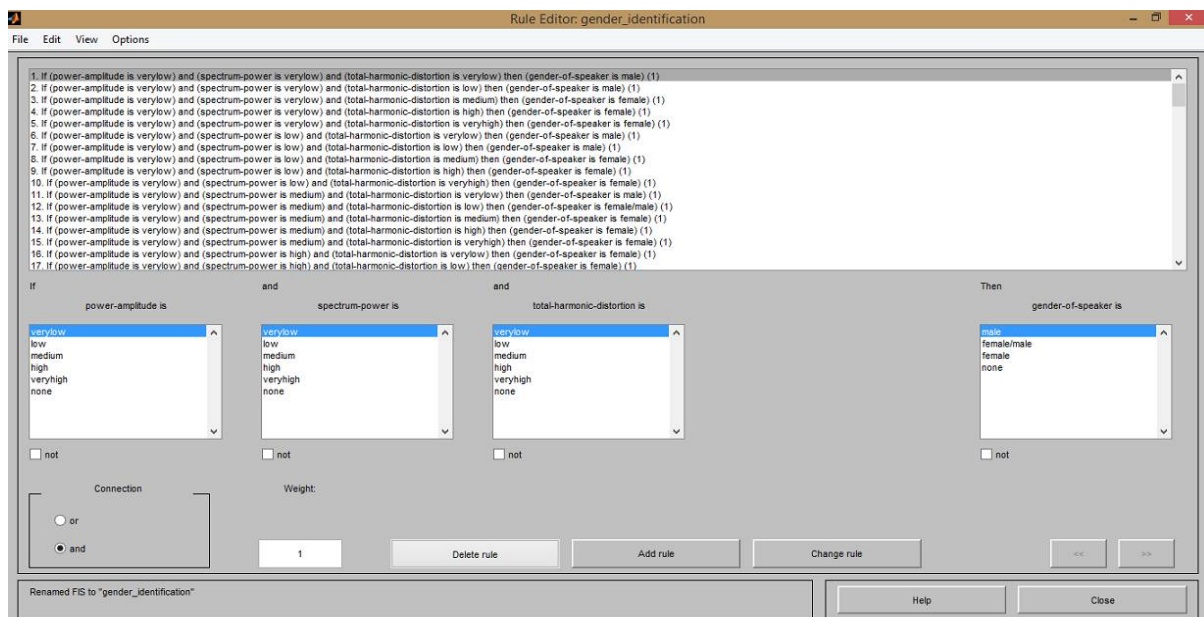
Rule Editor: gender_identification

File Edit View Options

1. If (power-amplitude is verylow) and (spectrum-power is verylow) and (total-harmonic-distortion is verylow) then (gender-of-speaker is male) (1)
2. If (power-amplitude is verylow) and (spectrum-power is verylow) and (total-harmonic-distortion is low) then (gender-of-speaker is male) (1)
3. If (power-amplitude is verylow) and (spectrum-power is verylow) and (total-harmonic-distortion is medium) then (gender-of-speaker is female) (1)
4. If (power-amplitude is verylow) and (spectrum-power is verylow) and (total-harmonic-distortion is high) then (gender-of-speaker is female) (1)
5. If (power-amplitude is verylow) and (spectrum-power is verylow) and (total-harmonic-distortion is veryhigh) then (gender-of-speaker is female) (1)
6. If (power-amplitude is verylow) and (spectrum-power is low) and (total-harmonic-distortion is verylow) then (gender-of-speaker is male) (1)
7. If (power-amplitude is verylow) and (spectrum-power is low) and (total-harmonic-distortion is low) then (gender-of-speaker is male) (1)
8. If (power-amplitude is verylow) and (spectrum-power is low) and (total-harmonic-distortion is medium) then (gender-of-speaker is female) (1)
9. If (power-amplitude is verylow) and (spectrum-power is low) and (total-harmonic-distortion is high) then (gender-of-speaker is female) (1)
10. If (power-amplitude is verylow) and (spectrum-power is low) and (total-harmonic-distortion is veryhigh) then (gender-of-speaker is female) (1)
11. If (power-amplitude is verylow) and (spectrum-power is medium) and (total-harmonic-distortion is verylow) then (gender-of-speaker is male) (1)
12. If (power-amplitude is verylow) and (spectrum-power is medium) and (total-harmonic-distortion is low) then (gender-of-speaker is female/male) (1)
13. If (power-amplitude is verylow) and (spectrum-power is medium) and (total-harmonic-distortion is medium) then (gender-of-speaker is female) (1)
14. If (power-amplitude is verylow) and (spectrum-power is medium) and (total-harmonic-distortion is high) then (gender-of-speaker is female) (1)
15. If (power-amplitude is verylow) and (spectrum-power is medium) and (total-harmonic-distortion is veryhigh) then (gender-of-speaker is female) (1)
16. If (power-amplitude is verylow) and (spectrum-power is high) and (total-harmonic-distortion is verylow) then (gender-of-speaker is female) (1)
17. If (power-amplitude is verylow) and (spectrum-power is high) and (total-harmonic-distortion is low) then (gender-of-speaker is female) (1)

If
power-amplitude is
verylow
low
medium
high
veryhigh
none
not

and
spectrum-power is
verylow
low
medium
high
veryhigh
none
not

and
total-harmonic-distortion is
verylow
low
medium
high
veryhigh
none
not

Then
gender-of-speaker is
male
female/male
female
none
not

Connection
or
and

Weight:
1

Delete rule
Add rule
Change rule
<<
>>

Renamed FIS to "gender_identification"

Help
Close